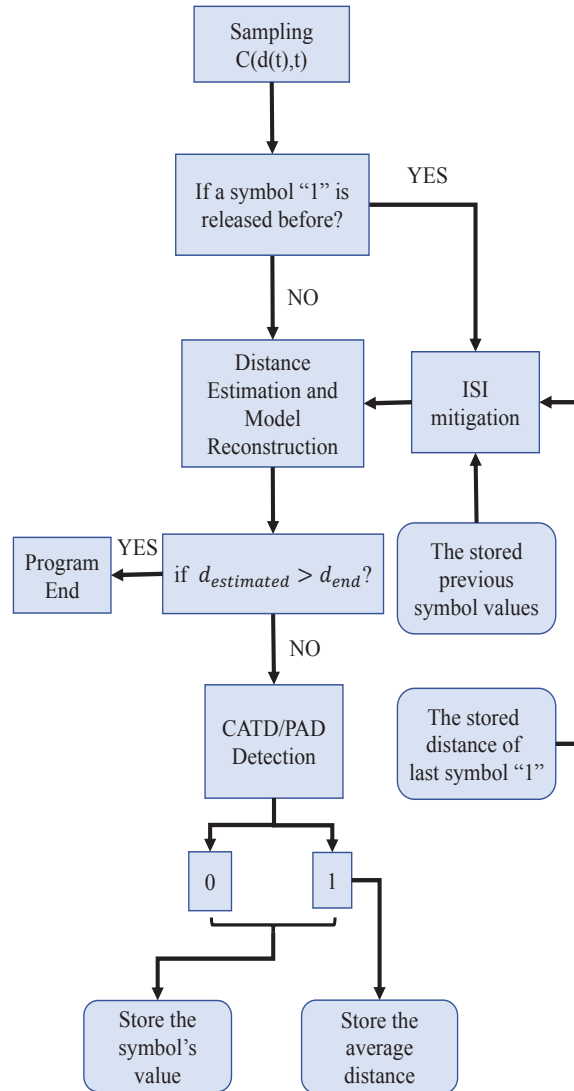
Sampling C(d(t),t)

If a symbol “1” is released before?

YES

NO

Distance Estimation and Model Reconstruction

ISI mitigation

The stored previous symbol values

Program End

YES

if $d_{estimated} > d_{end}$?

NO

CATD/PAD Detection

The stored distance of last symbol “1”

0

1

Store the symbol's value

Store the average distance